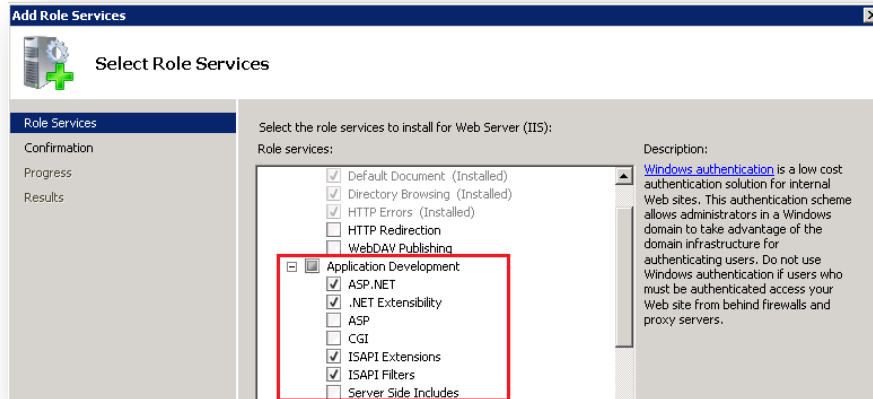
Add Role Services

Select Role Services

Role Services
Confirmation
Progress
Results

Select the role services to install for Web Server (IIS):

Role services:

Default Document (Installed)
Directory Browsing (Installed)
HTTP Errors (Installed)
HTTP Redirection
WebDAV Publishing
Application Development
ASP.NET
.NET Extensibility
ASP
CGI
ISAPI Extensions
ISAPI Filters
Server Side Includes

Description:

Windows authentication is a low cost authentication solution for internal Web sites. This authentication scheme allows administrators in a Windows domain to take advantage of the domain infrastructure for authenticating users. Do not use Windows authentication if users who must be authenticated access your Web site from behind firewalls and proxy servers.